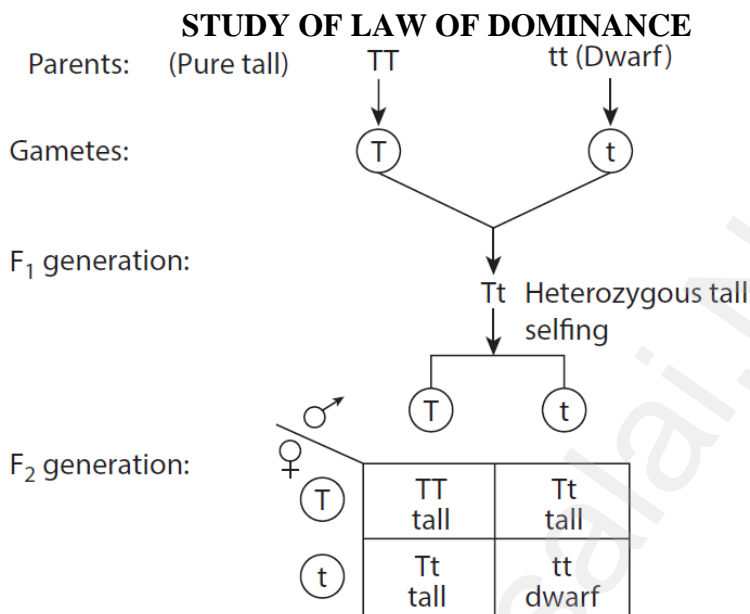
STUDY OF LAW OF DOMINANCE

Parents: (Pure tall) TT tt (Dwarf)

Gametes: T t

$F_1$ generation:

Tt Heterozygous tall selfing

T t

$F_2$ generation:

| ♀ \ ♂ | T | t |
|---|---|---|
| T | TT tall | Tt tall |
| t | Tt tall | tt dwarf |